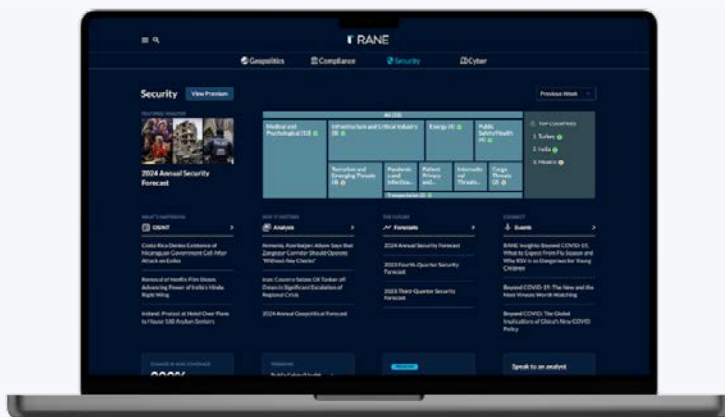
RANE

Geopolitics Compliance Security Cyber

Security View Premium

Previous Week

FEATURED ANALYSIS

2024 Annual Security Forecast

All (33)

Medical and Psychological (13)

Infrastructure and Critical Industry (8)

Energy (4)

Public Safety/Health (4)

Terrorism and Emerging Threats (4)

Pandemic and Infectious...

Patient Privacy and...

Intentional Threats...

Cargo Threats (2)

TOP COUNTRIES

1. Turkey

2. India

3. Mexico

WHAT'S HAPPENING

OSINT

Costa Rica Denies Existence of Nicaraguan Government Cell After Attack on Exiles

Removal of Netflix Film Shows Advancing Power of India's Hindu Right Wing

Ireland: Protest at Hotel Over Plans to House 100 Asylum Seekers

WHY IT MATTERS

Analysis

Armenia, Azerbaijan: Aliyev Says that Zangezur Corridor Should Operate 'Without Any Checks'

Iran: Covert Strikes Off Tanker off Oman in Significant Escalation of Regional Crisis

2024 Annual Geopolitical Forecast

THE FUTURE

Forecasts

2024 Annual Security Forecast

2023 Fourth-Quarter Security Forecast

2023 Third-Quarter Security Forecast

CONNECT

Events

RANE Insights: Beyond COVID-19: What to Expect From Flu Season and Why RSV is so Dangerous for Young Children

Beyond COVID-19: The New and the Next Viruses Worth Watching

Beyond COVID-19: The Global Implications of China's New COVID Policy

Speak to an analyst